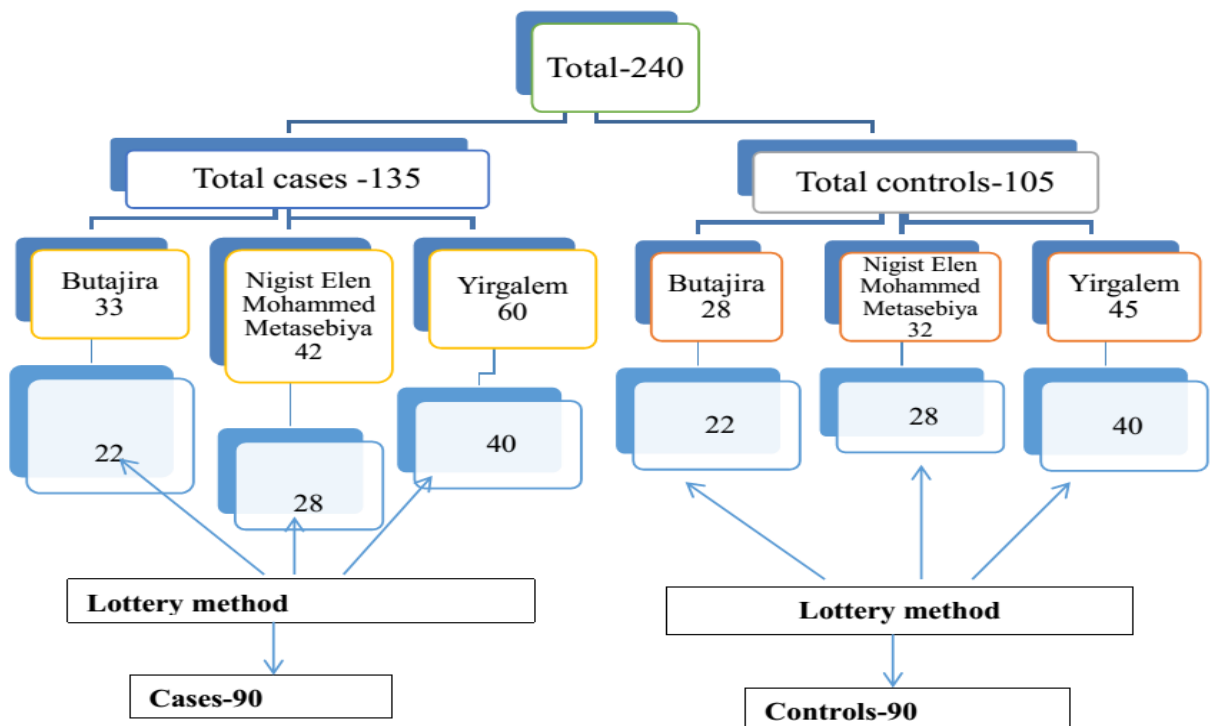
Total-240

Total cases -135

Total controls-105

Butajira 33

Nigist Elen Mohammed Metasebiya 42

Yirgalem 60

Butajira 28

Nigist Elen Mohammed Metasebiya 32

Yirgalem 45

22

28

40

22

28

40

Lottery method

Lottery method

Cases-90

Controls-90